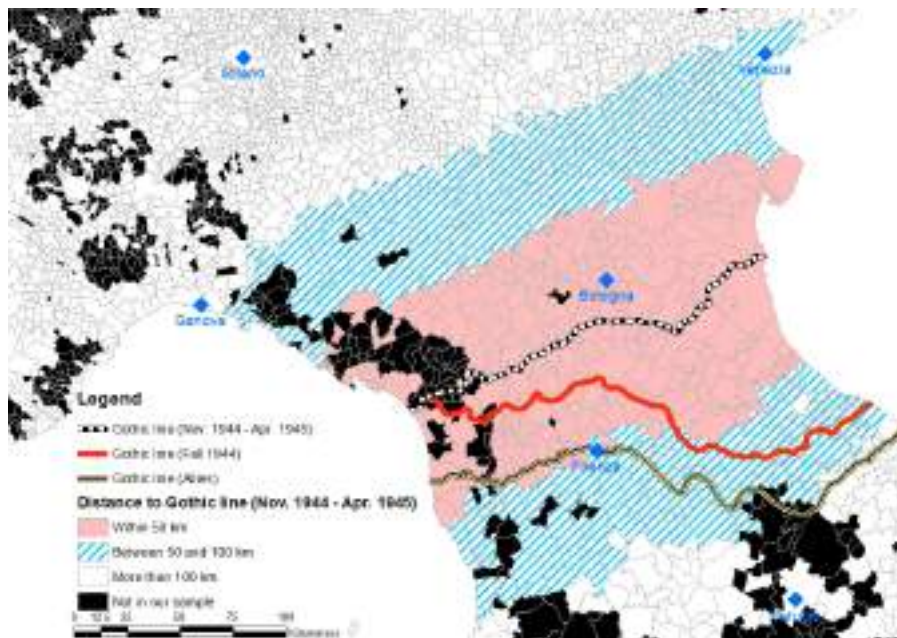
Milano

Venezia

Bologna

Genova

Firenze

Legend

Gothic line (Nov. 1944 - Apr. 1945)

Gothic line (Fall 1944)

Gothic line (Alien)

Distance to Gothic line (Nov. 1944 - Apr. 1945)

Within 50 km

Between 50 and 100 km

More than 100 km

Not in our sample

0 12.5 25 50 75 100 Kilometers

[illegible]